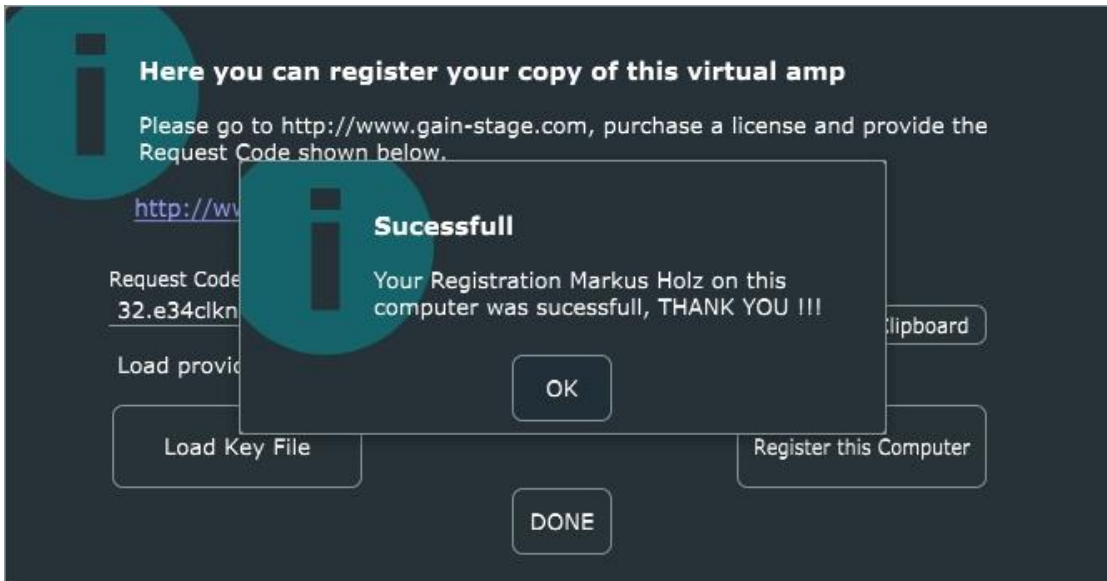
Here you can register your copy of this virtual amp

Please go to http://www.gain-stage.com, purchase a license and provide the Request Code shown below.

http://ww

Request Code
32.e34clkn

Load provic

Load Key File

Sucessfull

Your Registration Markus Holz on this computer was sucessfull, THANK YOU !!!

OK

:lipboard

Register this Computer

DONE